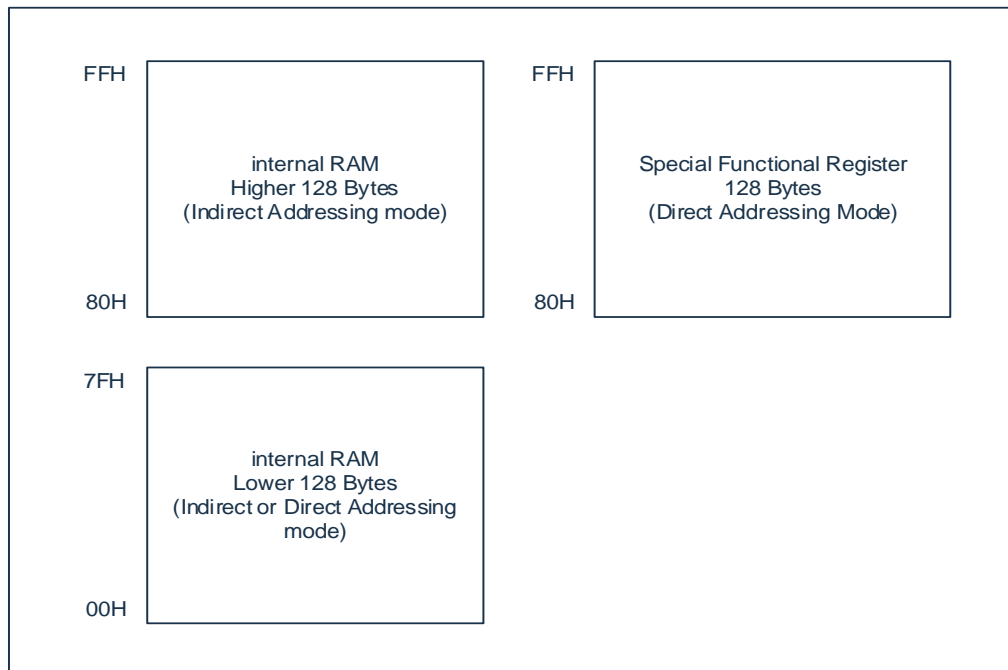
FFH

internal RAM
Higher 128 Bytes
(Indirect Addressing mode)

80H

FFH

Special Functional Register
128 Bytes
(Direct Addressing Mode)

80H

7FH

internal RAM
Lower 128 Bytes
(Indirect or Direct Addressing mode)

00H